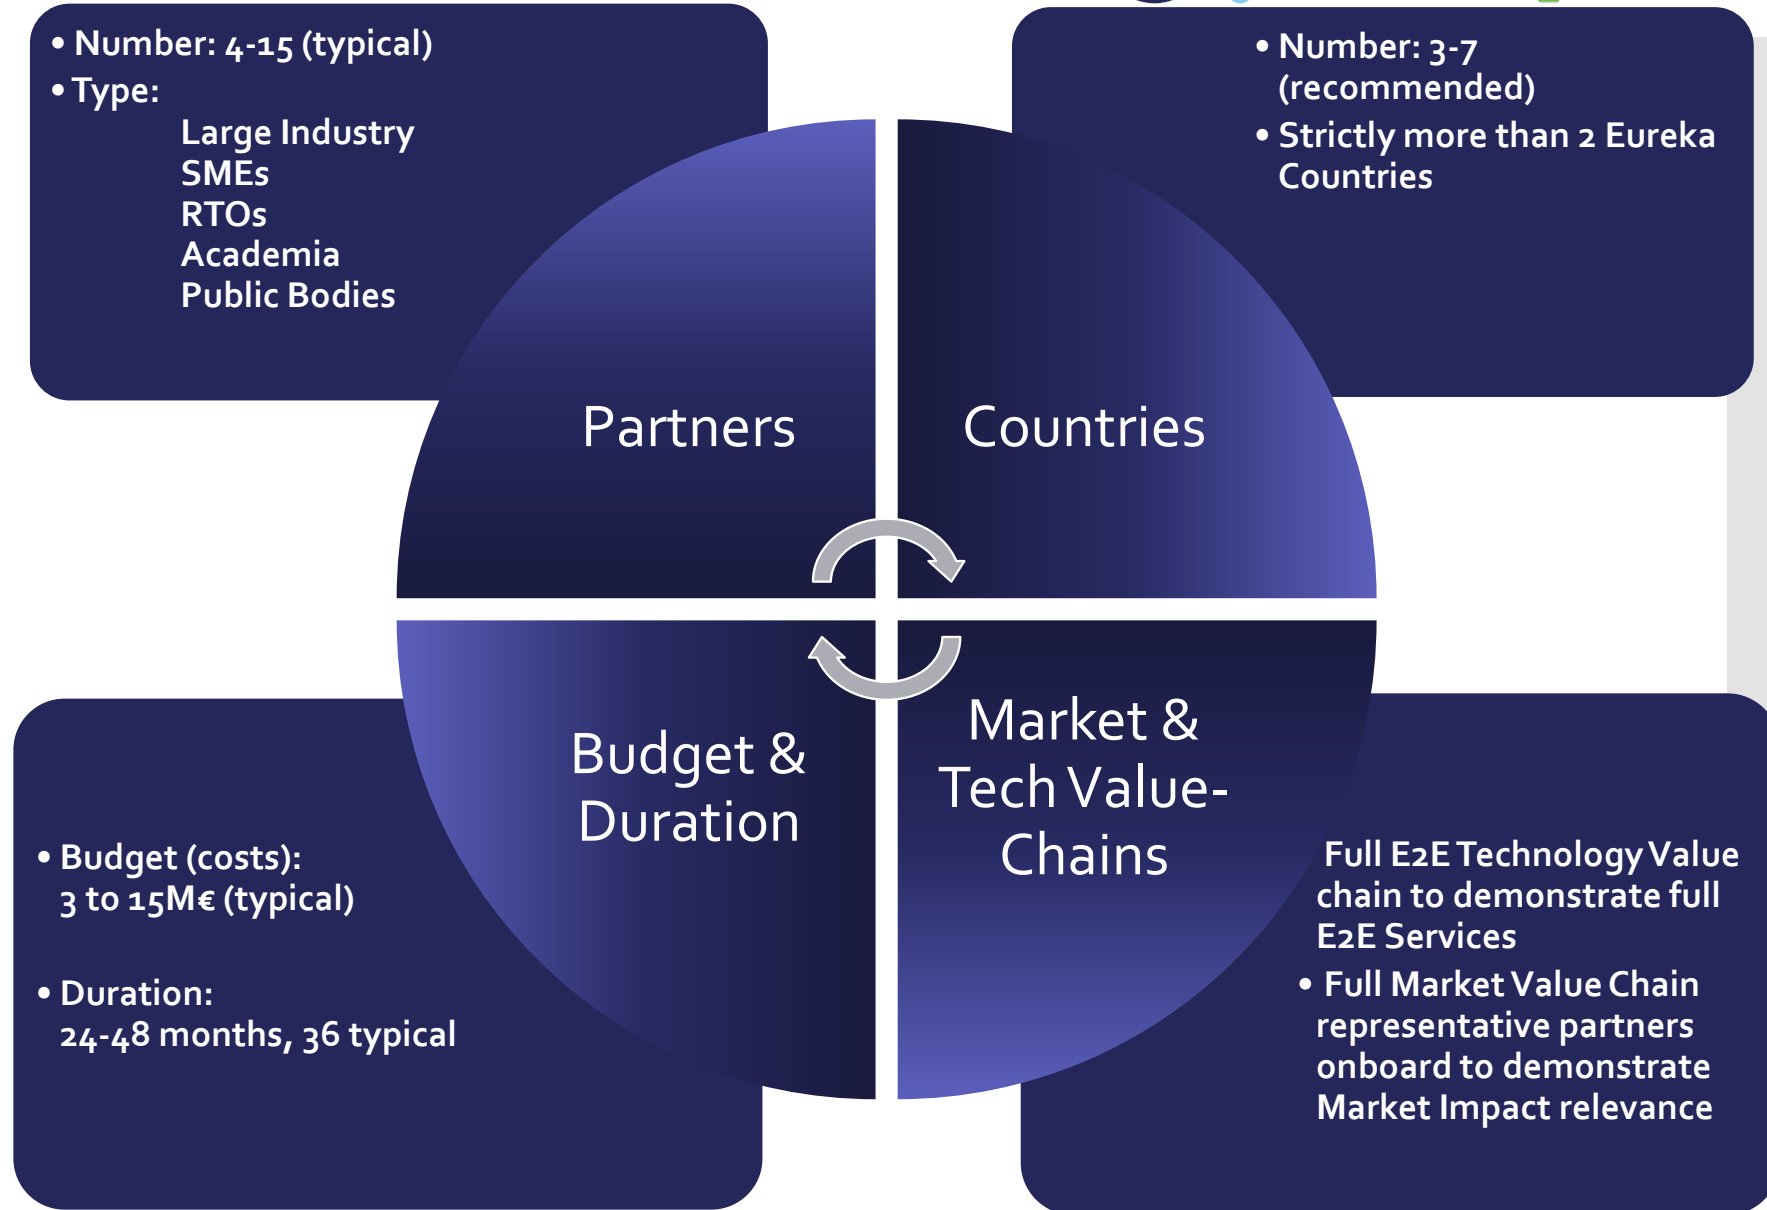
• Number: 4-15 (typical)
• Type:
Large Industry
SMEs
RTOs
Academia
Public Bodies

• Number: 3-7 (recommended)
• Strictly more than 2 Eureka Countries

Partners

Countries

Budget & Duration

Market & Tech Value-Chains

• Budget (costs):
3 to 15M€ (typical)

• Duration:
24-48 months, 36 typical

Full E2E Technology Value chain to demonstrate full E2E Services
• Full Market Value Chain representative partners onboard to demonstrate Market Impact relevance